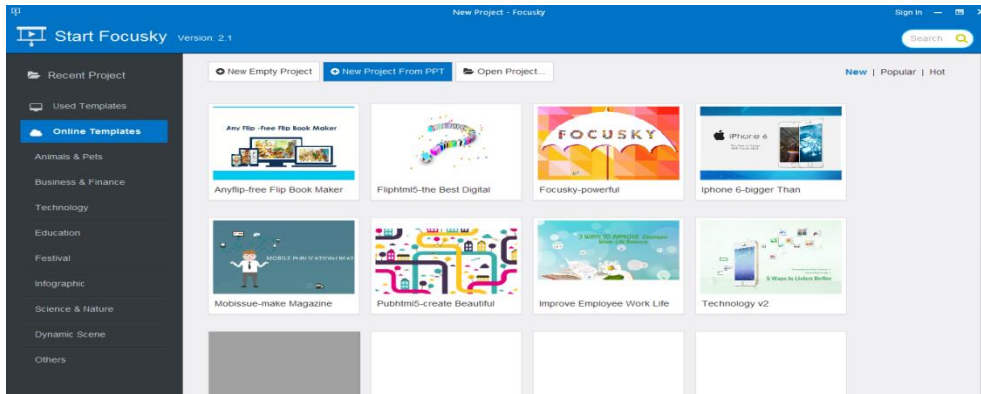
New Project - Focusky

Sign In

Start Focusky Version: 2.1

Search

Recent Project

Used Templates

Online Templates

Animals & Pets

Business & Finance

Technology

Education

Festival

Infographic

Science & Nature

Dynamic Scene

Others

New Empty Project

New Project From PPT

Open Project...

New | Popular | Hot

Any Flip -Free Flip Book Maker

Anyflip-free Flip Book Maker

Fliphtml5-the Best Digital

FOCUSKY

Focusky-powerful

iPhone 6

Iphone 6-bigger Than

MOBILE PUBLICATION

Mobissue-make Magazine

Pubhtml5-create Beautiful

3 WAYS TO IMPROVE Employee Work Life

Improve Employee Work Life

5 Ways to Listen Better

Technology v2